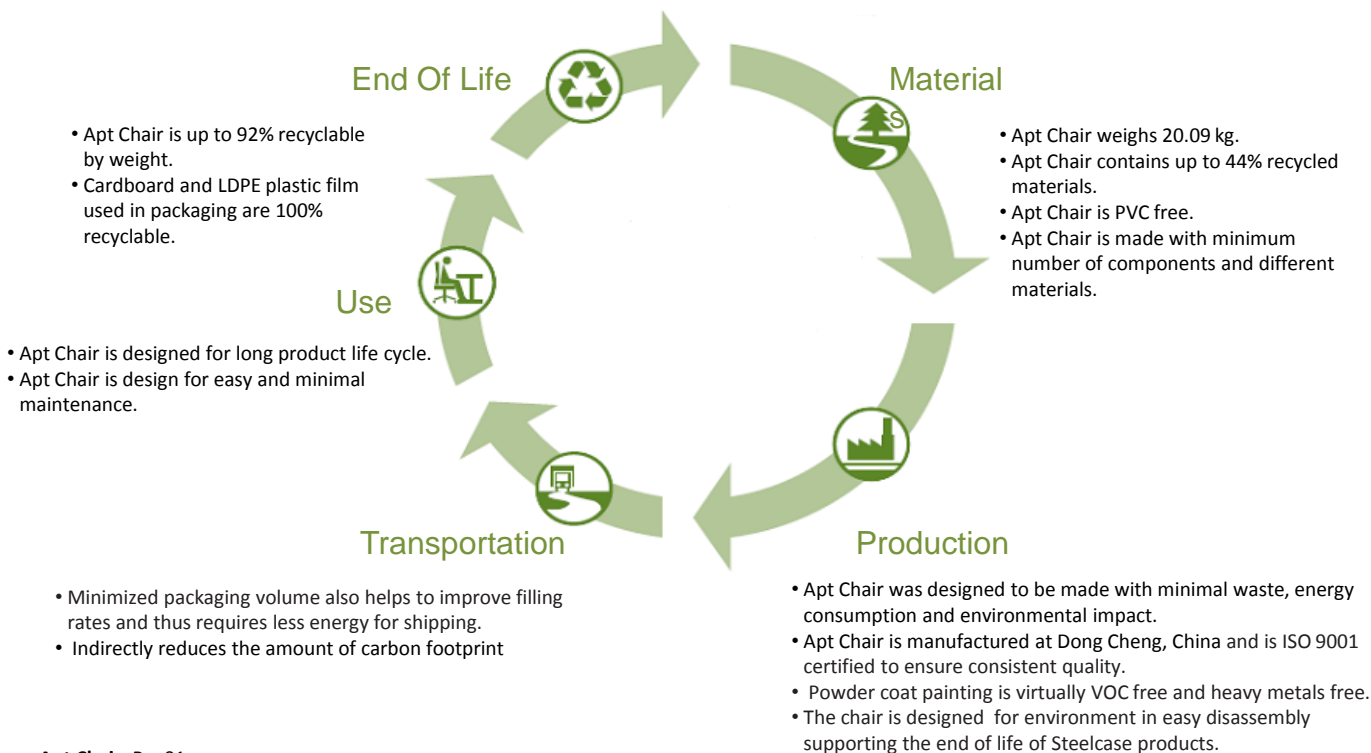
End Of Life

• Apt Chair is up to 92% recyclable by weight.
• Cardboard and LDPE plastic film used in packaging are 100% recyclable.

Material

• Apt Chair weighs 20.09 kg.
• Apt Chair contains up to 44% recycled materials.
• Apt Chair is PVC free.
• Apt Chair is made with minimum number of components and different materials.

Use

• Apt Chair is designed for long product life cycle.
• Apt Chair is design for easy and minimal maintenance.

Transportation

• Minimized packaging volume also helps to improve filling rates and thus requires less energy for shipping.
• Indirectly reduces the amount of carbon footprint

Production

• Apt Chair was designed to be made with minimal waste, energy consumption and environmental impact.
• Apt Chair is manufactured at Dong Cheng, China and is ISO 9001 certified to ensure consistent quality.
• Powder coat painting is virtually VOC free and heavy metals free.
• The chair is designed for environment in easy disassembly supporting the end of life of Steelcase products.

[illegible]